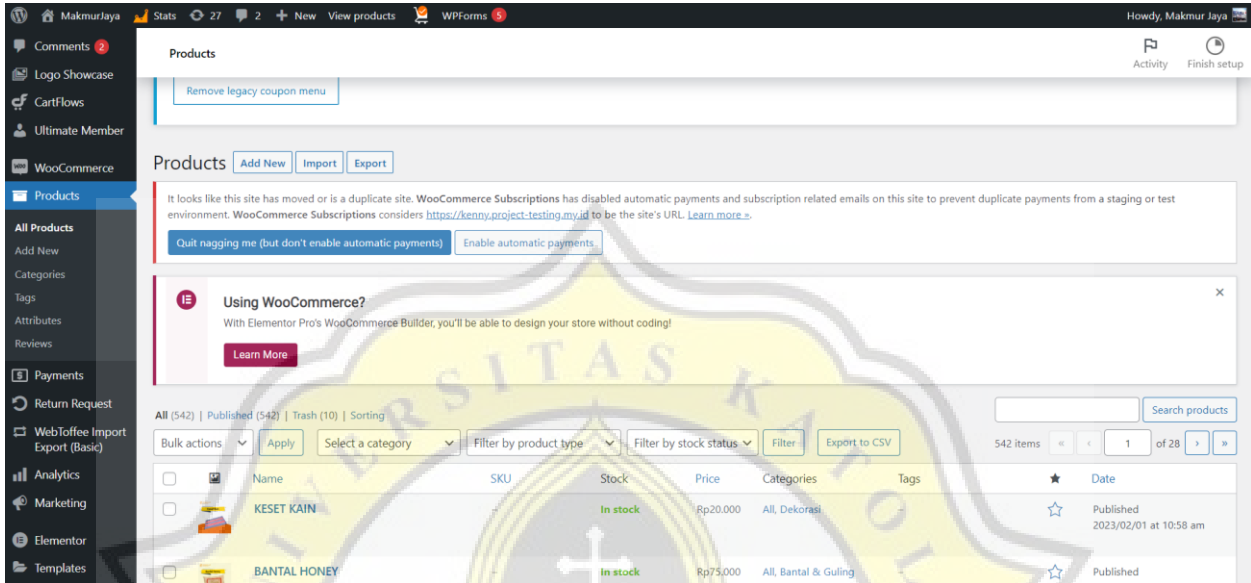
MakmurJaya Stats 27 2 + New View products WPForms 5 Howdy, Makmur Jaya

Comments 2
Logo Showcase
CartFlows
Ultimate Member
WooCommerce
Products
All Products
Add New
Categories
Tags
Attributes
Reviews
Payments
Return Request
WebToffee Import Export (Basic)
Analytics
Marketing
Elementor
Templates

Products

Activity Finish setup

Remove legacy coupon menu

Products Add New Import Export

It looks like this site has moved or is a duplicate site. WooCommerce Subscriptions has disabled automatic payments and subscription related emails on this site to prevent duplicate payments from a staging or test environment. WooCommerce Subscriptions considers https://kenny.project-testing.my.id to be the site's URL. Learn more ».

Quit nagging me (but don't enable automatic payments) Enable automatic payments

Using WooCommerce?
With Elementor Pro's WooCommerce Builder, you'll be able to design your store without coding!
Learn More

×

All (542) | Published (542) | Trash (10) | Sorting

Search products

Bulk actions Apply Select a category Filter by product type Filter by stock status Filter Export to CSV 542 items « ‹ 1 of 28 › »

| | | Name | SKU | Stock | Price | Categories | Tags | ★ | Date |
|---|---|---|---|---|---|---|---|---|---|
| | | KESET KAIN | – | In stock | Rp20.000 | All, Dekorasi | – | ☆ | Published 2023/02/01 at 10:58 am |
| | | BANTAL HONEY | – | In stock | Rp75.000 | All, Bantal & Guling | – | ☆ | Published |

UNIVERSITAS KATOLIK